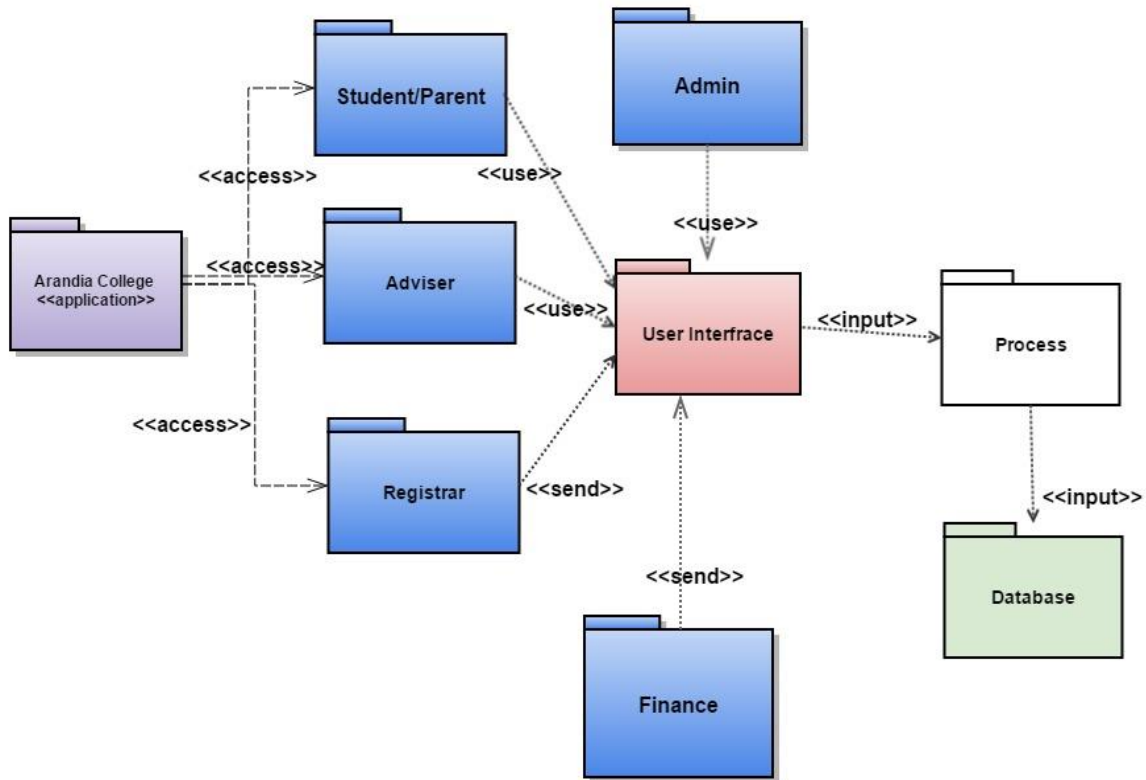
Student/Parent

Admin

<<access>>

<<use>>

<<use>>

Arandia College
<<application>>

<<access>>

Adviser

<<use>>

User Interfrace

<<input>>

Process

<<access>>

Registrar

<<send>>

<<input>>

<<send>>

Database

Finance